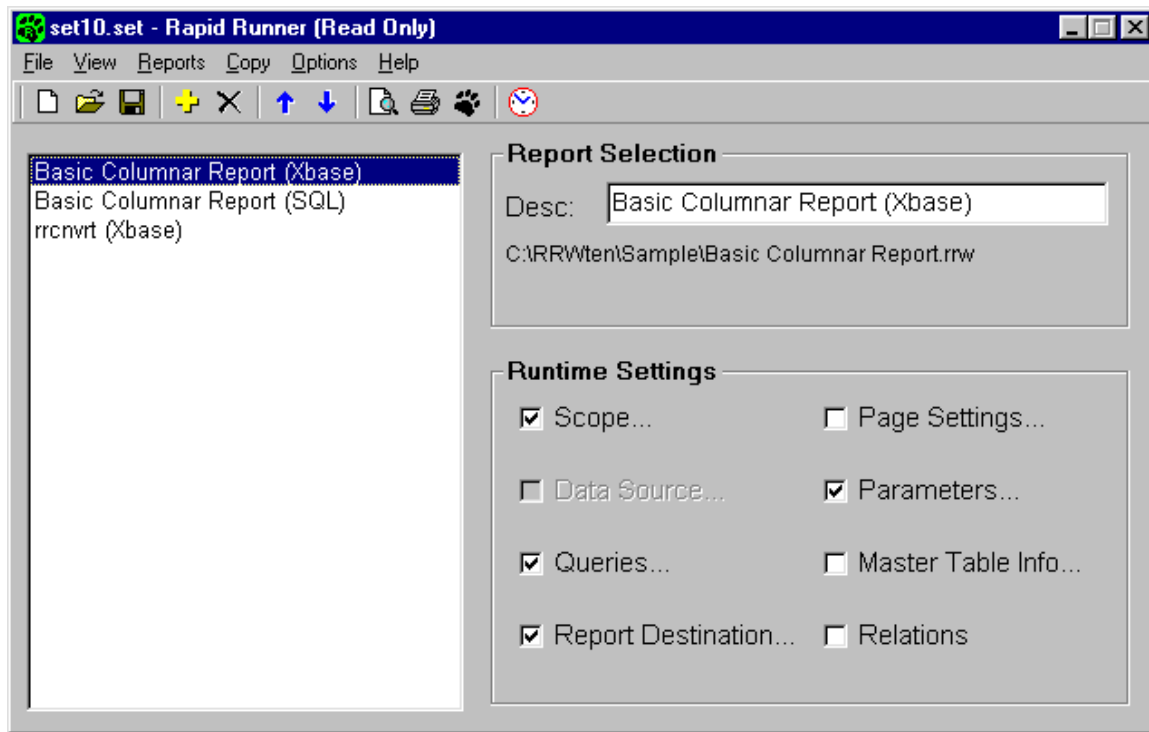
set10.set - Rapid Runner (Read Only)

File View Reports Copy Options Help

Basic Columnar Report (Xbase)
Basic Columnar Report (SQL)
rrcnvrt (Xbase)

Report Selection

Desc: Basic Columnar Report (Xbase)

C:\RRWten\Sample\Basic Columnar Report.rrw

Runtime Settings

Scope...

Page Settings...

Data Source...

Parameters...

Queries...

Master Table Info...

Report Destination...

Relations